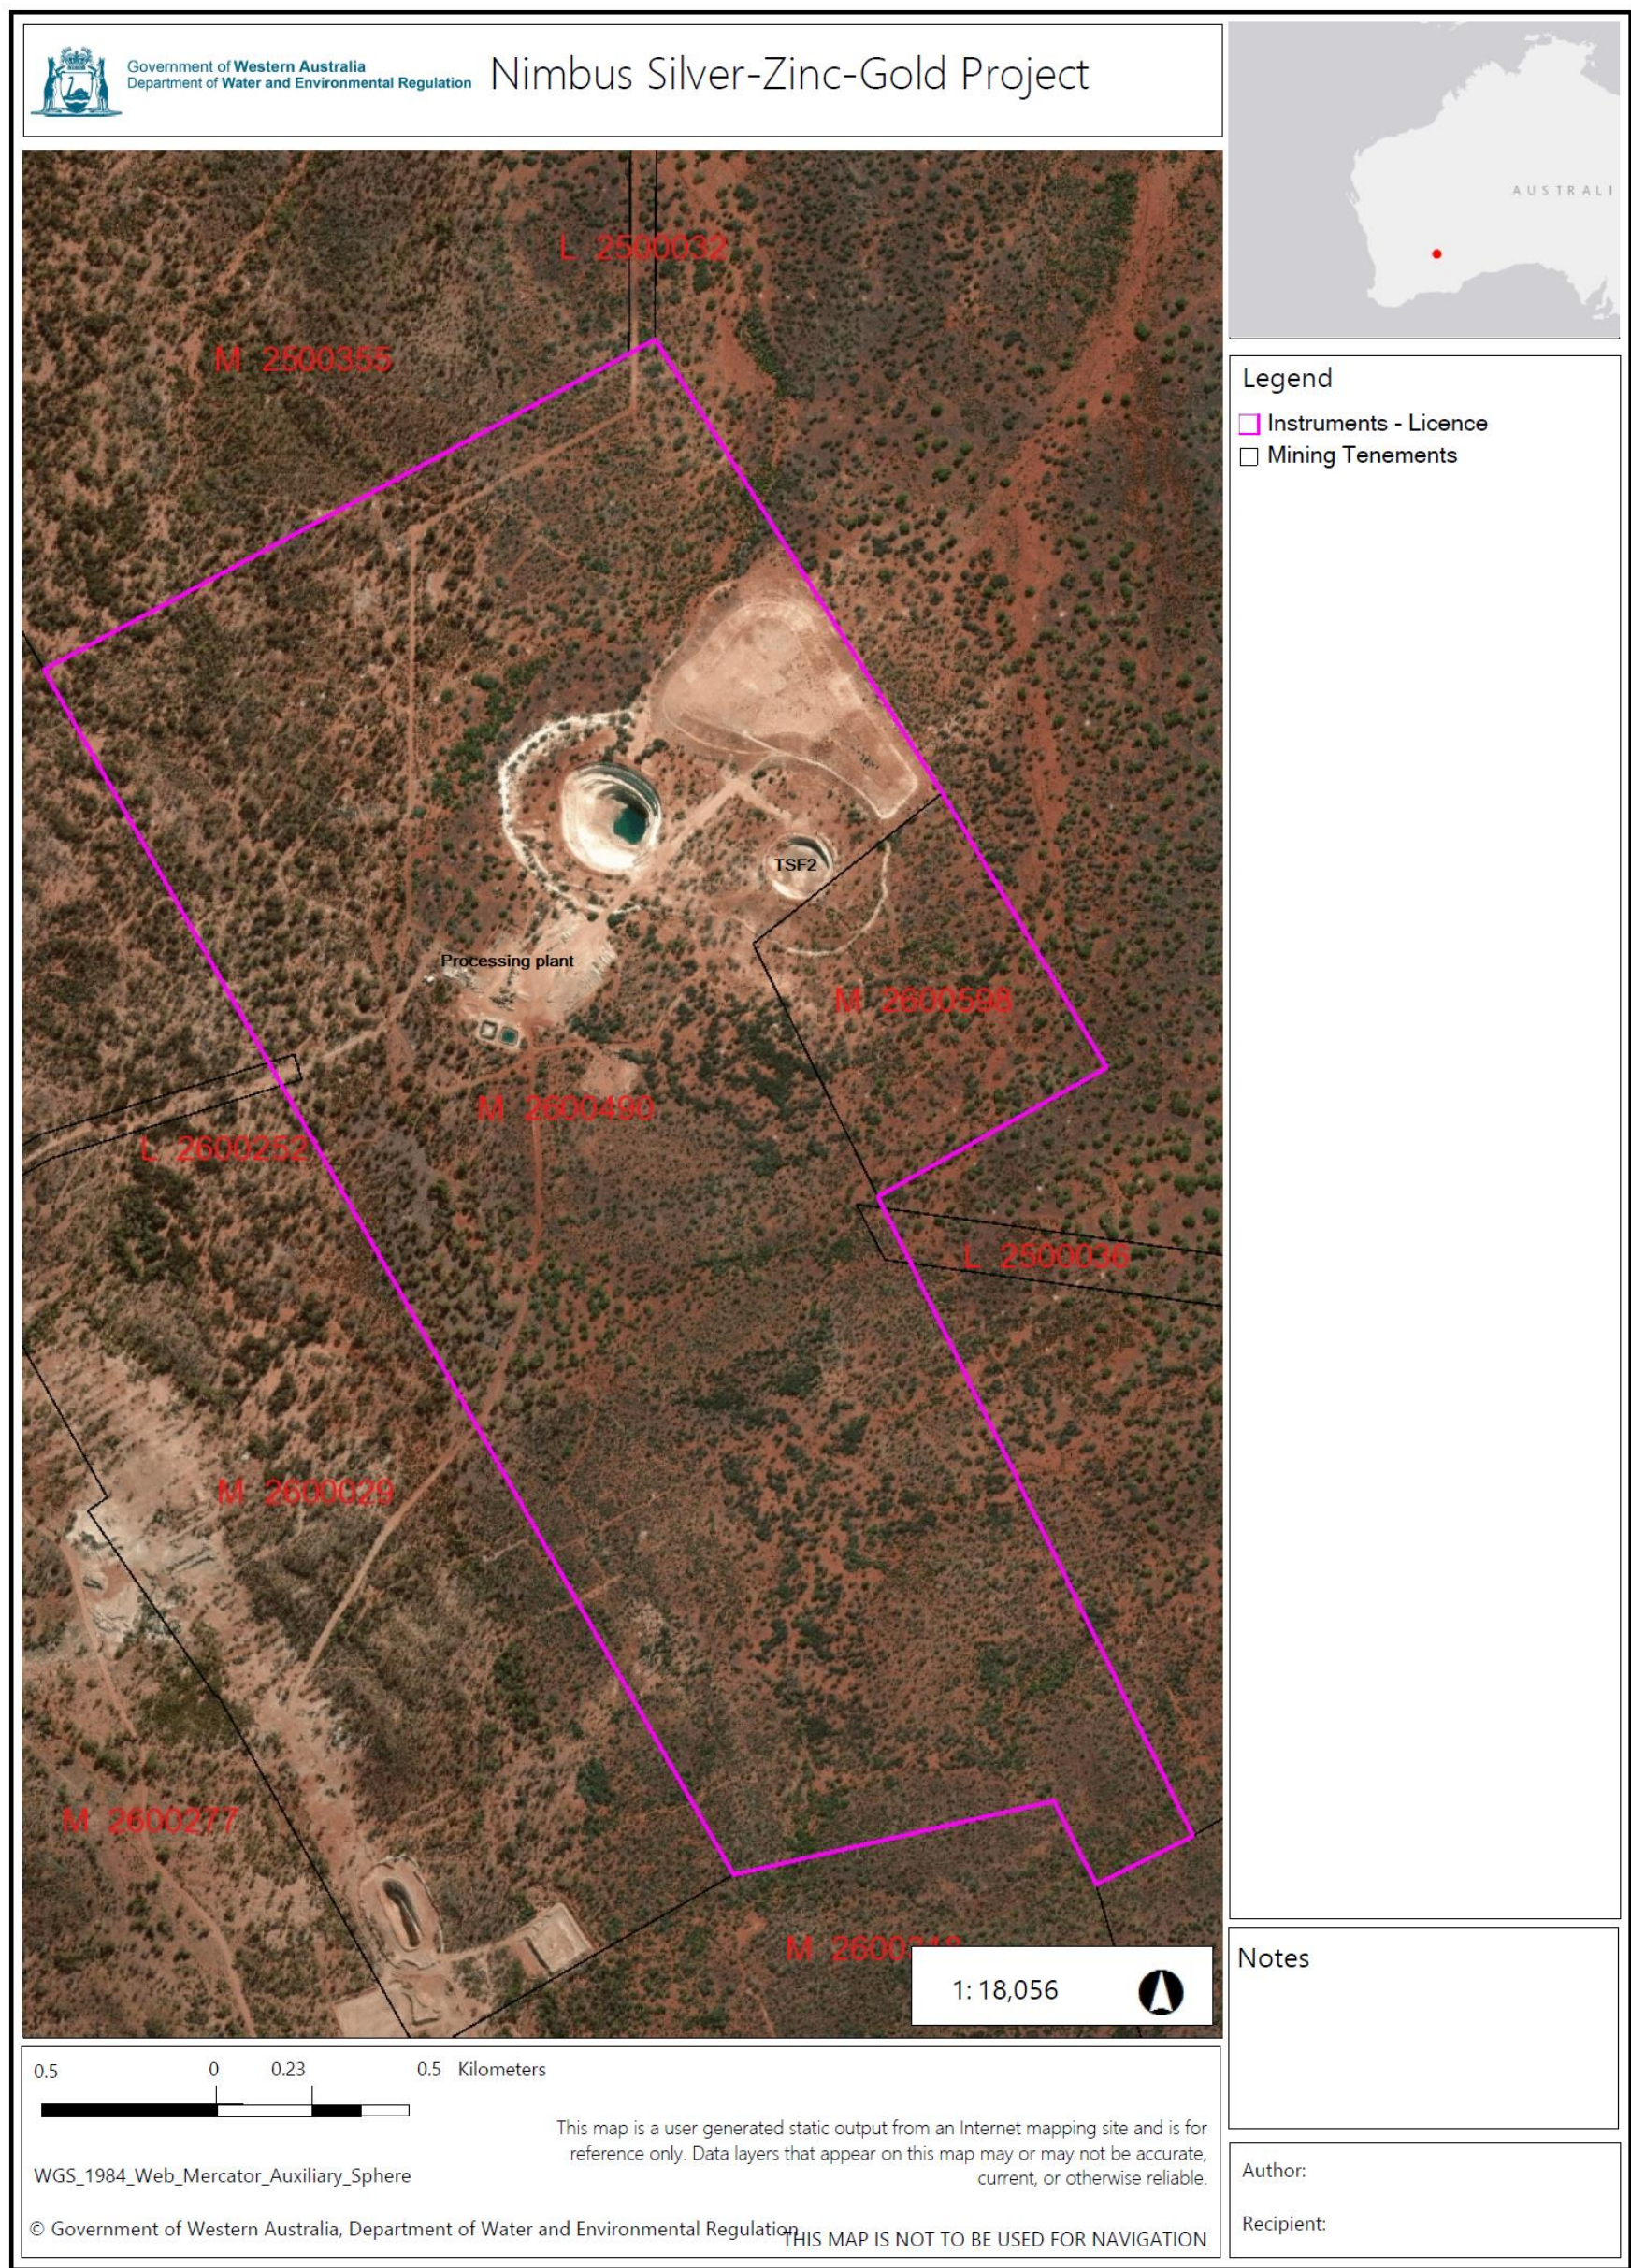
Government of Western Australia
Department of Water and Environmental Regulation

Nimbus Silver-Zinc-Gold Project

AUSTRALI

Legend
Instruments - Licence
Mining Tenements

L 2500032
M 2500355
TSF2
Processing plant
M 2600598
M 2600490
L 2600252
L 2500036
M 2600029
M 2600277
M 2600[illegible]

1: 18,056

Notes

0.5 0 0.23 0.5 Kilometers

WGS_1984_Web_Mercator_Auxiliary_Sphere

This map is a user generated static output from an Internet mapping site and is for reference only. Data layers that appear on this map may or may not be accurate, current, or otherwise reliable.

© Government of Western Australia, Department of Water and Environmental Regulation

THIS MAP IS NOT TO BE USED FOR NAVIGATION

Author:

Recipient: